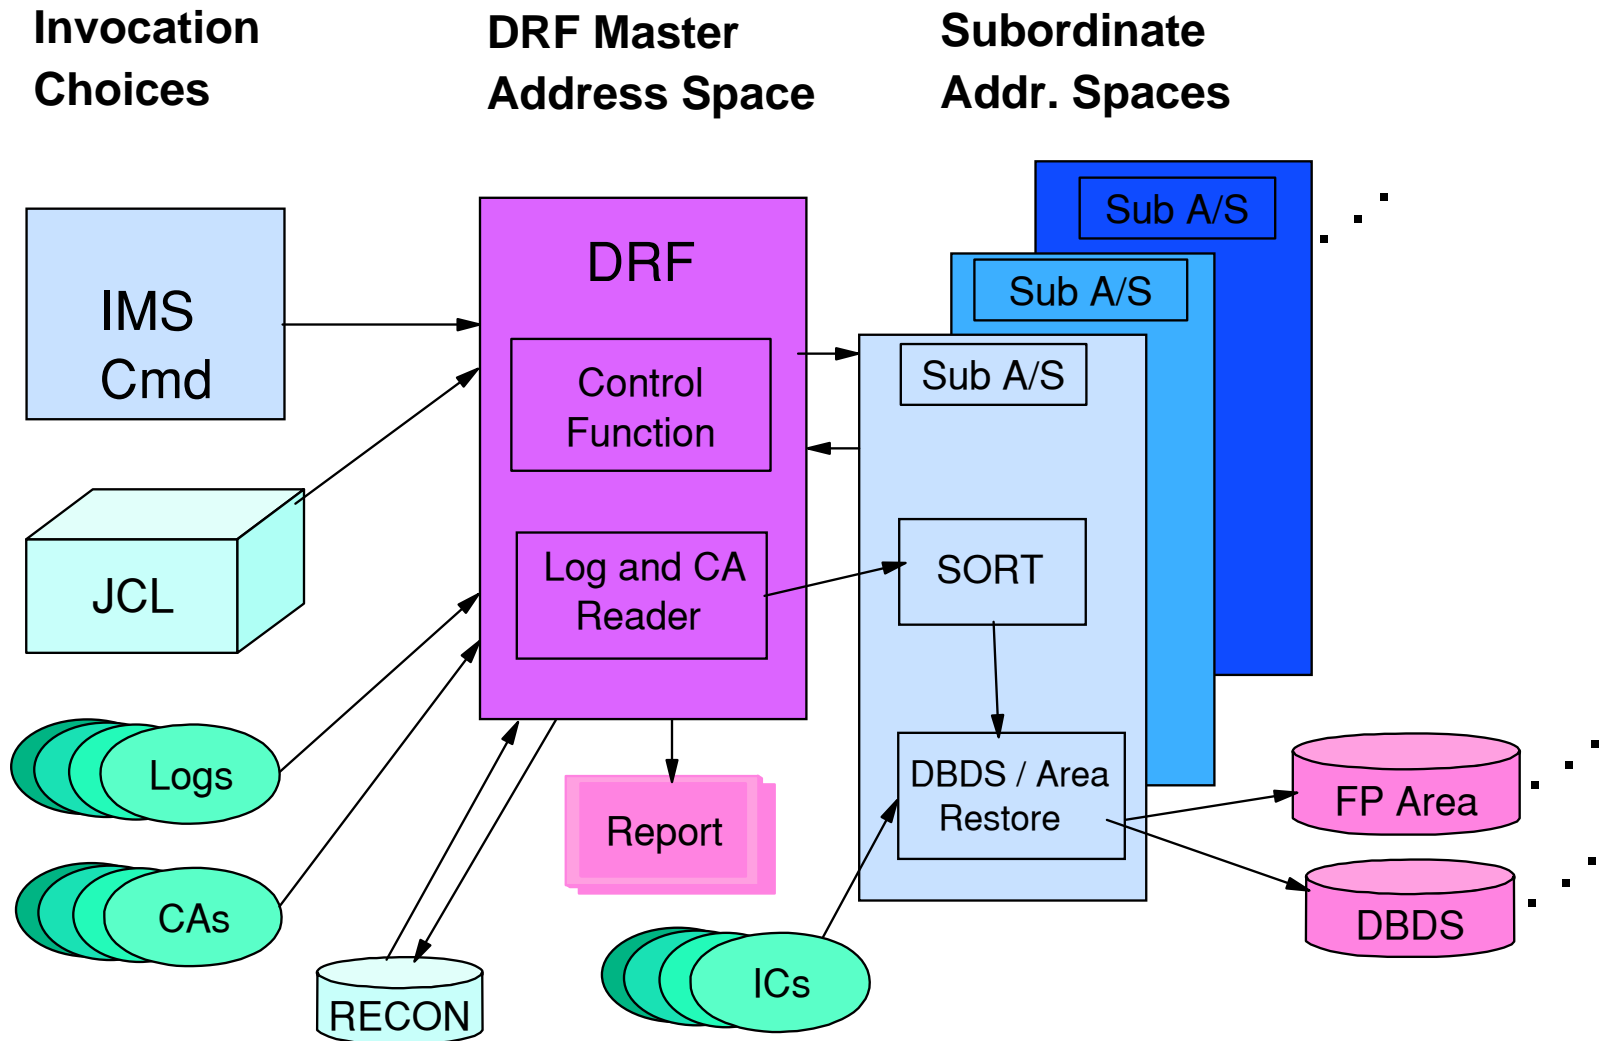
Invocation Choices

DRF Master Address Space

Subordinate Addr. Spaces

IMS Cmd

JCL

Logs

CAs

RECON

DRF

Control Function

Log and CA Reader

Report

Sub A/S

Sub A/S

Sub A/S

SORT

DBDS / Area Restore

ICs

FP Area

DBDS